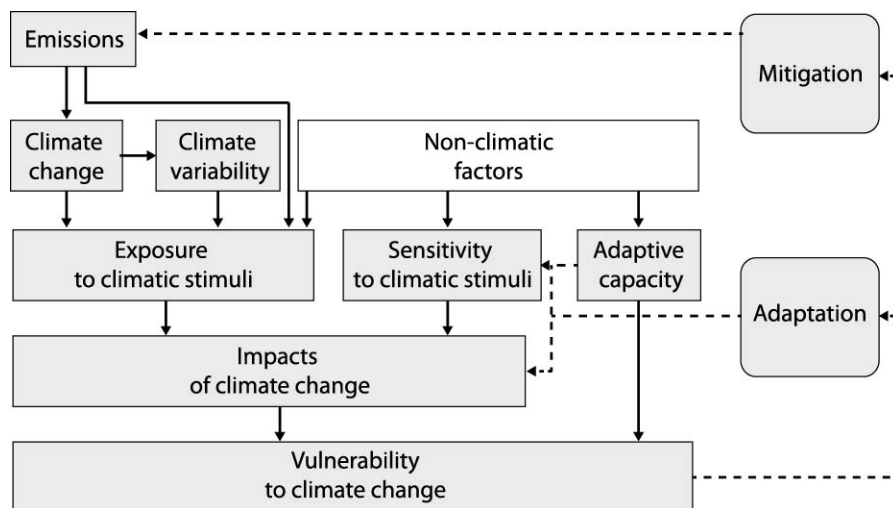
Emissions

Mitigation

Climate change

Climate variability

Non-climatic factors

Exposure to climatic stimuli

Sensitivity to climatic stimuli

Adaptive capacity

Adaptation

Impacts of climate change

Vulnerability to climate change